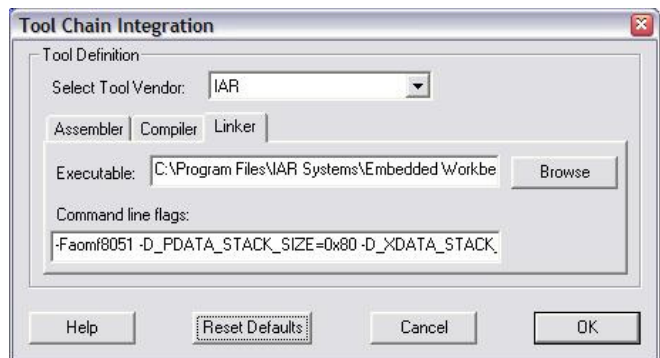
Tool Chain Integration

Tool Definition

Select Tool Vendor: IAR

Assembler | Compiler | Linker

Executable: C:\Program Files\IAR Systems\Embedded Workbe

Browse

Command line flags:

-Faomf8051 -D_PDATA_STACK_SIZE=0x80 -D_XDATA_STACK_

Help

Reset Defaults

Cancel

OK